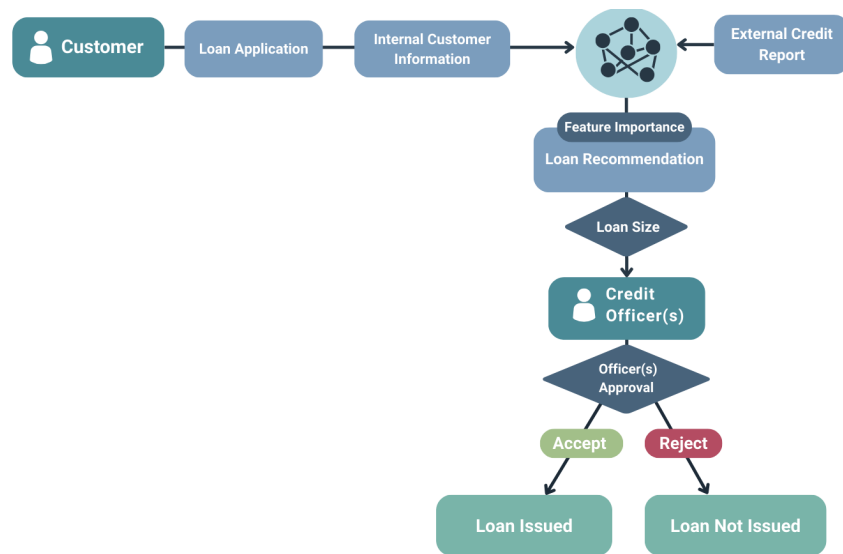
Customer

Loan Application

Internal Customer Information

External Credit Report

Feature Importance

Loan Recommendation

Loan Size

Credit Officer(s)

Officer(s) Approval

Accept

Reject

Loan Issued

Loan Not Issued